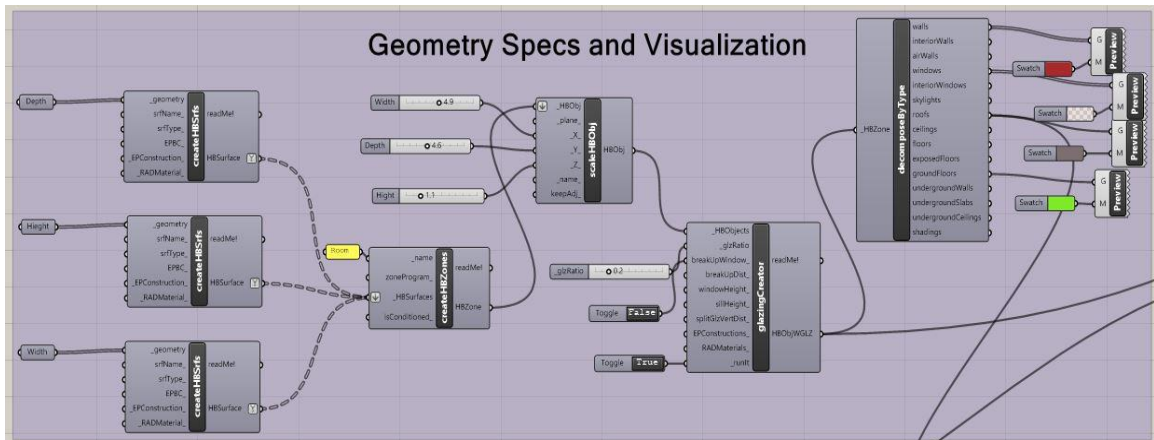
Geometry Specs and Visualization

Depth

_geometry
srfName_
srfType_
EPBC_
_EPConstruction_
_RADMaterial_
createHBSrfs
readMe!
HBSurface

Hieght

_geometry
srfName_
srfType_
EPBC_
_EPConstruction_
_RADMaterial_
createHBSrfs
readMe!
HBSurface

Width

_geometry
srfName_
srfType_
EPBC_
_EPConstruction_
_RADMaterial_
createHBSrfs
readMe!
HBSurface

Room

_name
zoneProgram_
_HBSurfaces
isConditioned_
createHBZones
readMe!
HBZone

Width 4.9
Depth 4.6
Hight 1.1

_HBObj
_plane_
_X_
_Y_
_Z_
_name_
keepAdj_
scaleHBObj
HBObj

_glzRatio 0.2
Toggle False
Toggle True

_HBObjects
_glzRatio
breakUpWindow_
breakUpDist_
windowHeight_
sillHeight_
splitGlzVertDist_
EPConstructions_
RADMaterials_
_runIt
glazingCreator
readMe!
HBObjWGLZ

_HBZone
decomposeByType
walls
interiorWalls
airWalls
windows
interiorWindows
skylights
roofs
ceilings
floors
exposedFloors
groundFloors
undergroundWalls
undergroundSlabs
undergroundCeilings
shadings

Swatch
Swatch
Swatch
Swatch

G
M
Preview
G
M
Preview
G
M
Preview
G
M
Preview